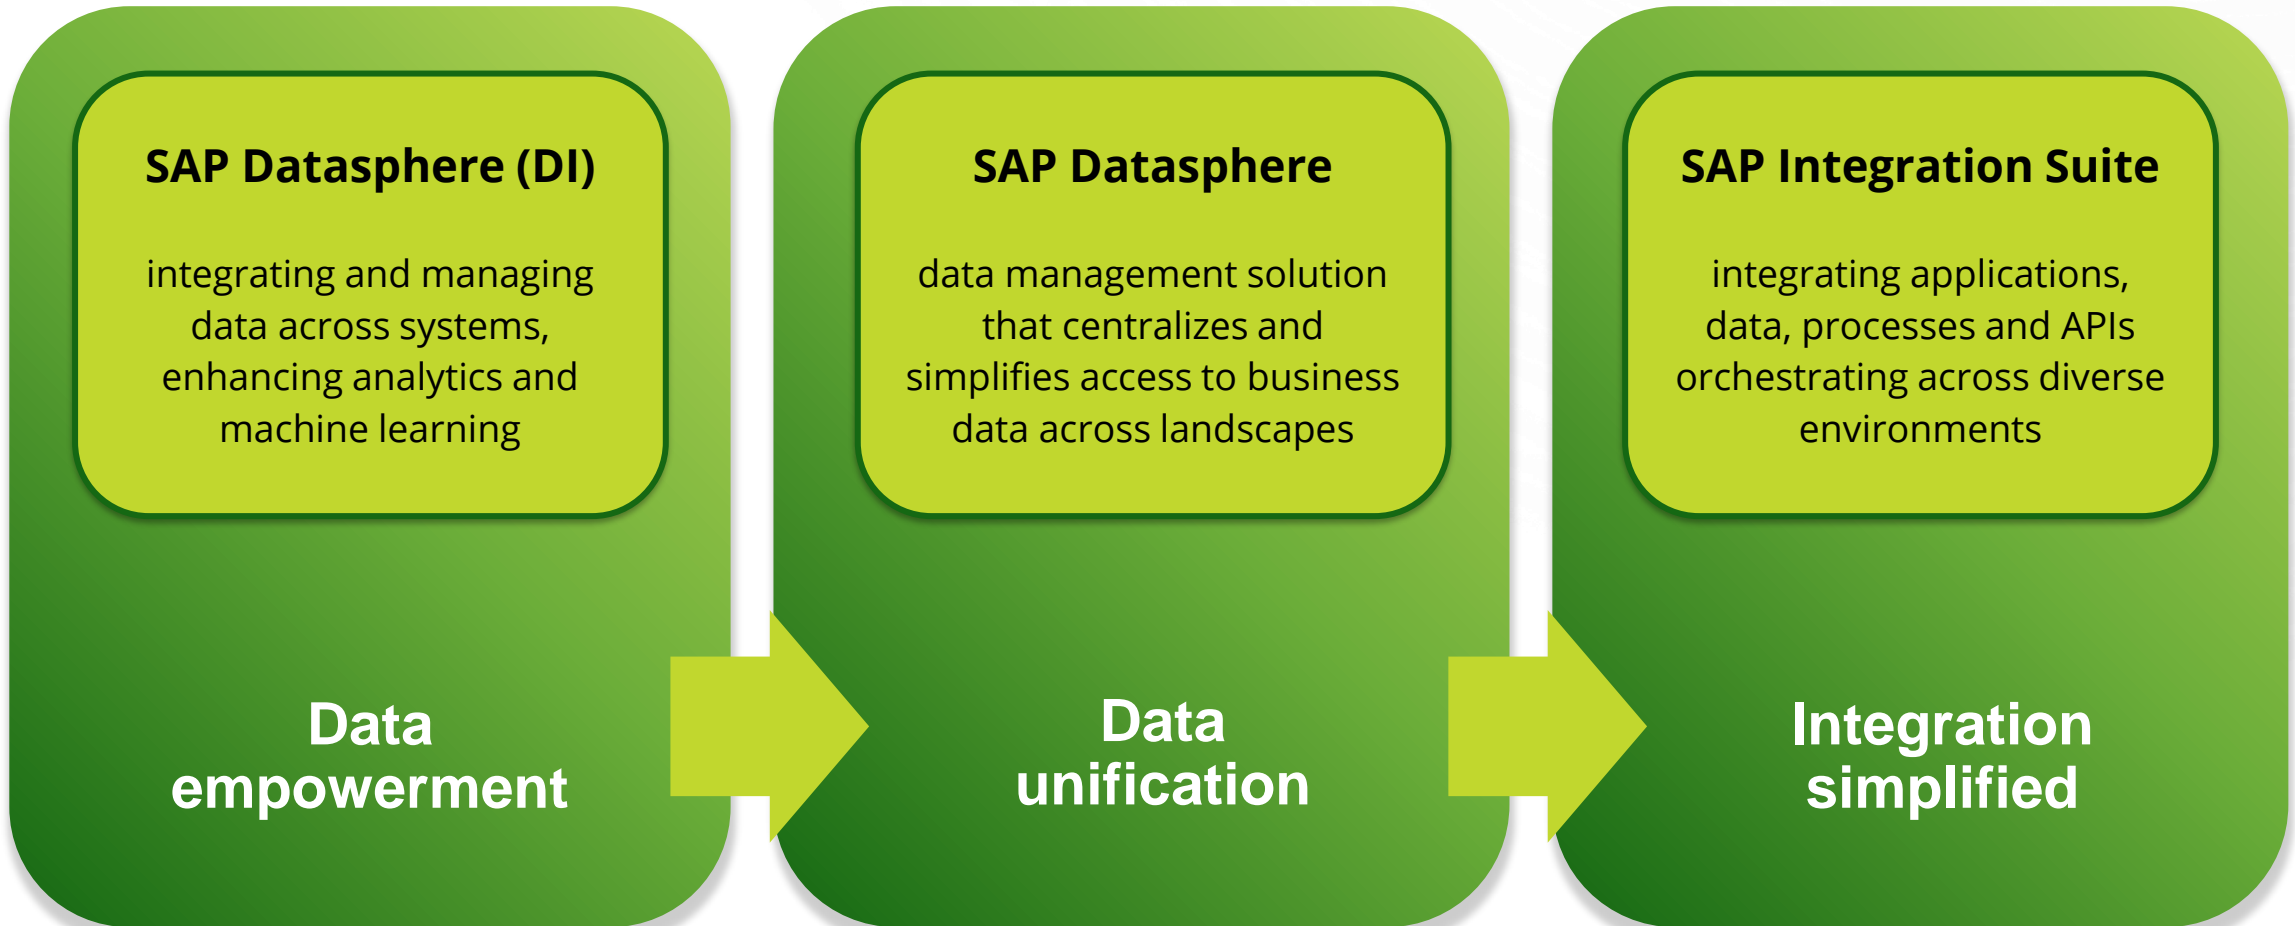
SAP Datasphere (DI)

integrating and managing data across systems, enhancing analytics and machine learning

Data empowerment

SAP Datasphere

data management solution that centralizes and simplifies access to business data across landscapes

Data unification

SAP Integration Suite

integrating applications, data, processes and APIs orchestrating across diverse environments

Integration simplified